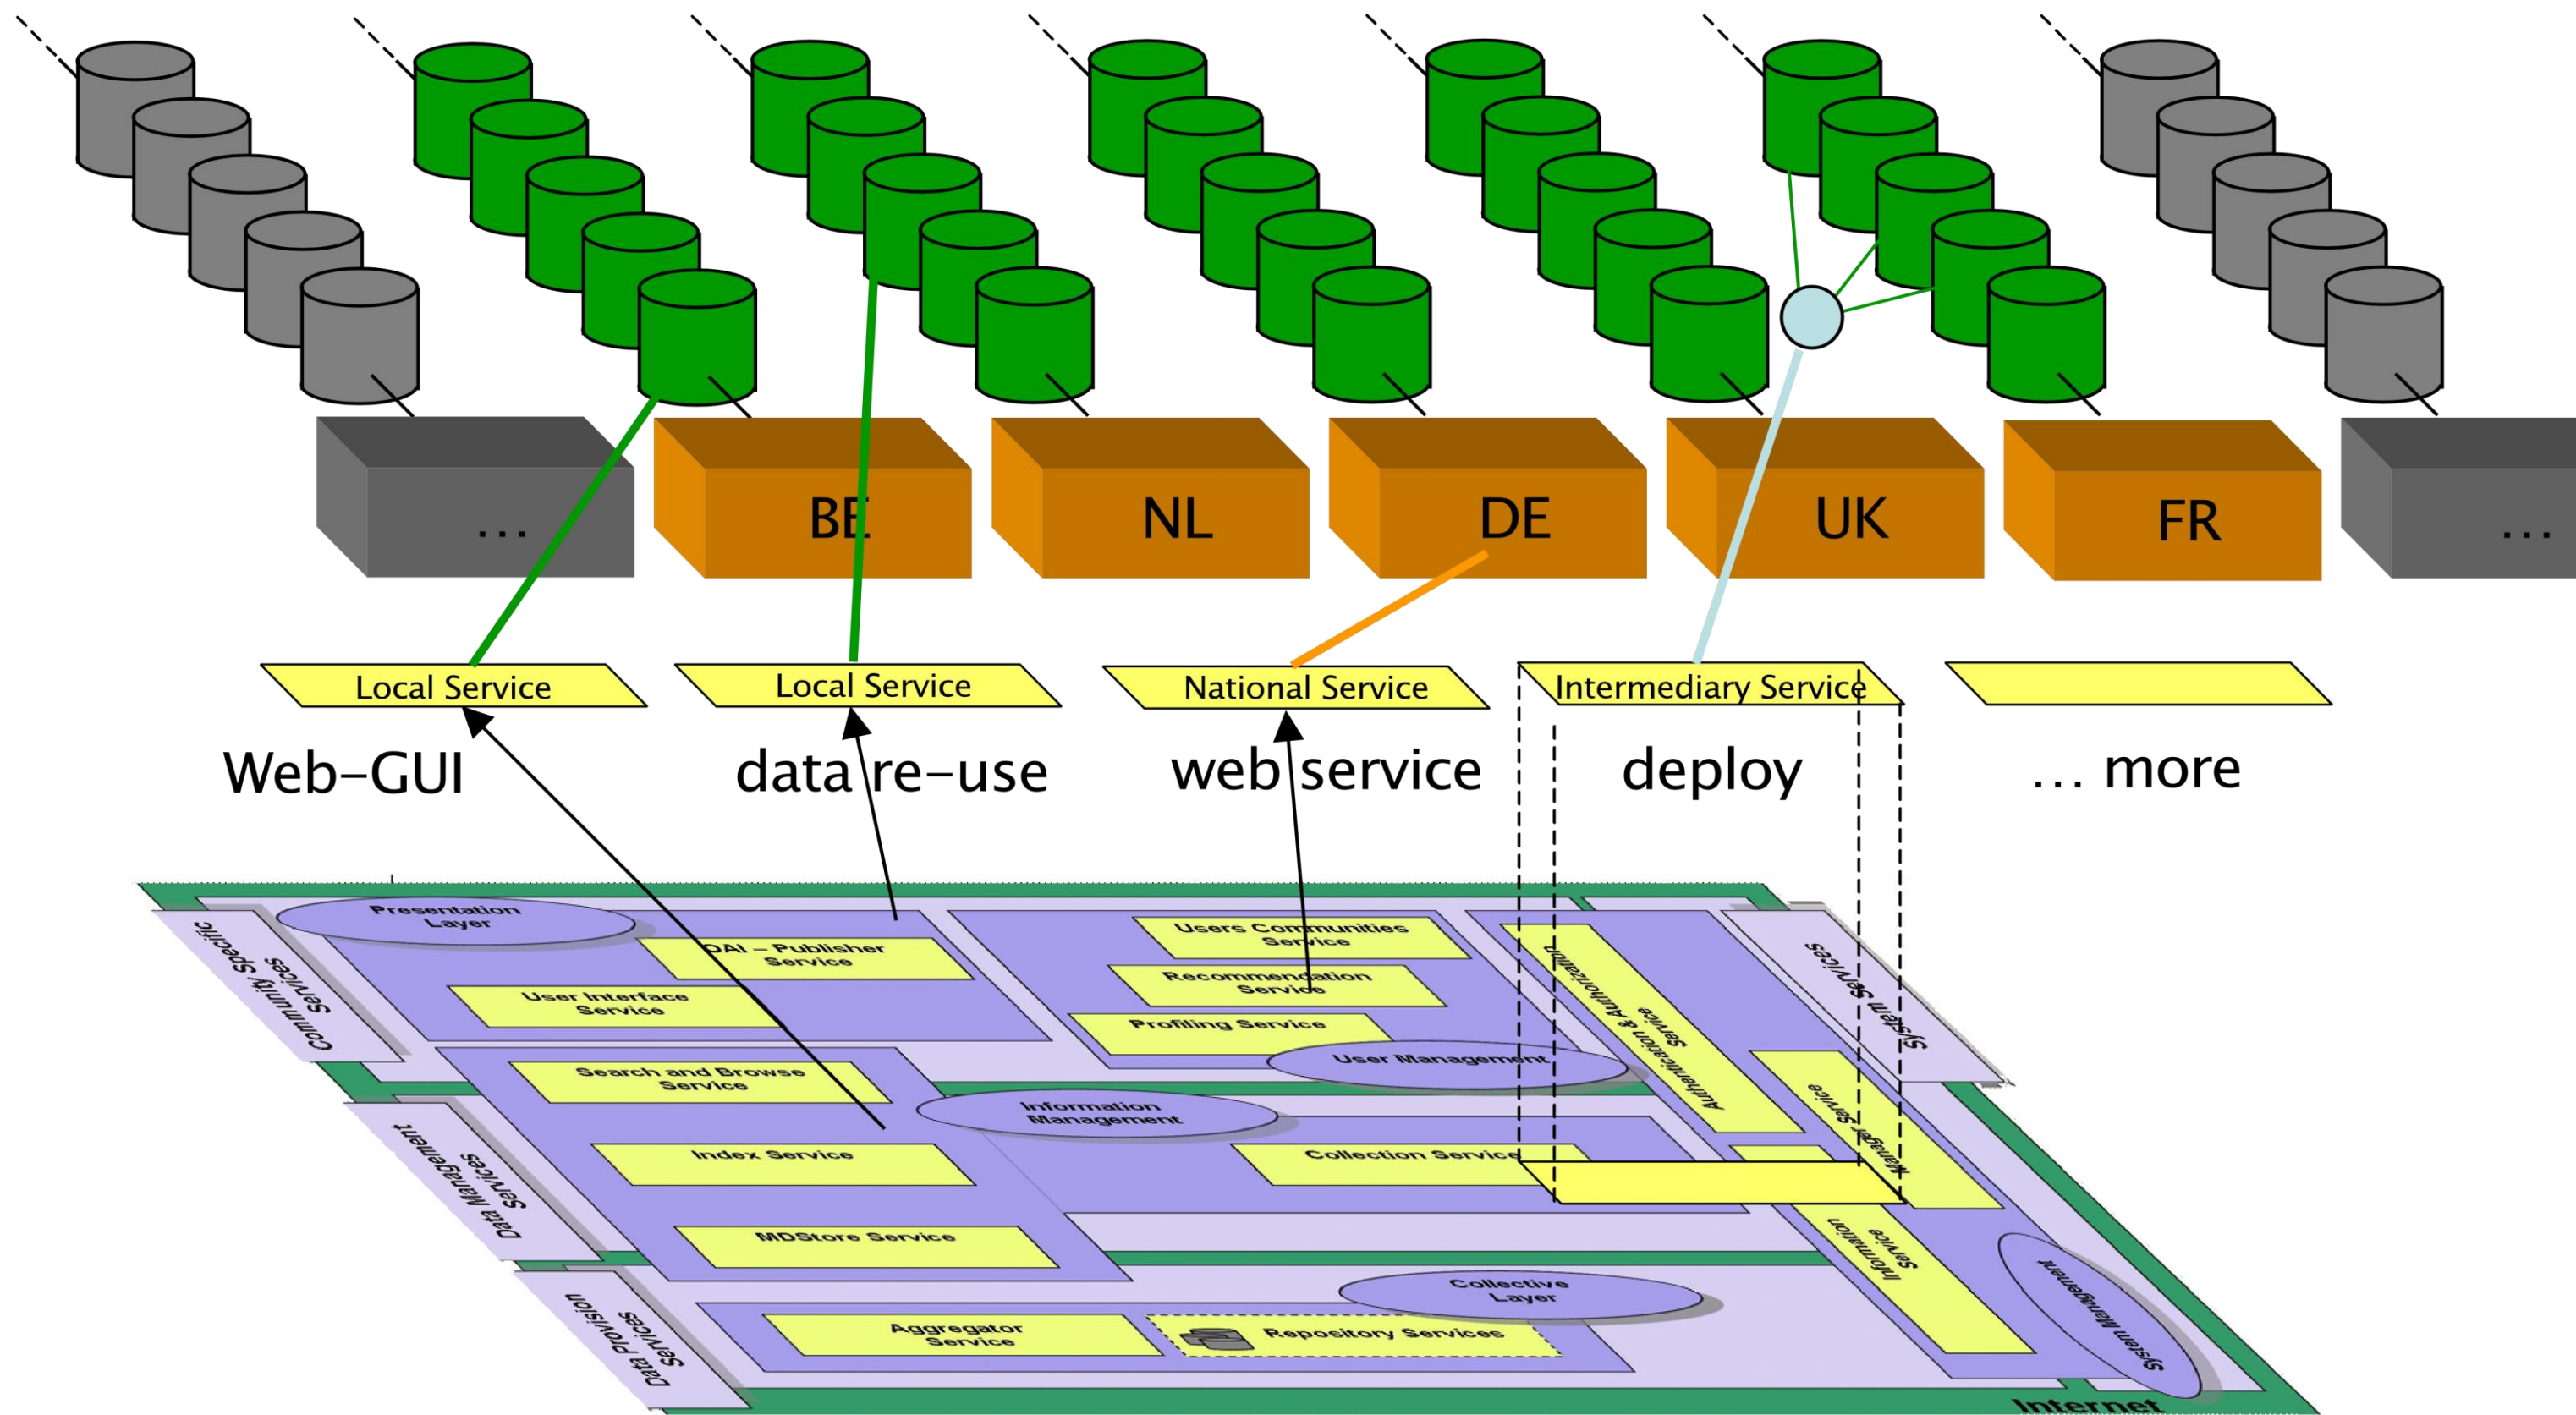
...
BE
NL
DE
UK
FR
...

Local Service
Local Service
National Service
Intermediary Service

Web-GUI
data re-use
web service
deploy
... more

Community Specific Services
Presentation Layer
OAI – Publisher Service
User Interface Service
Users Communities Service
Recommendation Service
Profiling Service
User Management
Authentication & Authorization Service
System Services
Manager Service
Search and Browse Service
Information Management
Data Management Services
Index Service
Collection Service
MDStore Service
Information Service
Data Provision Services
Collective Layer
Aggregator Service
Repository Services
System Management
Internet